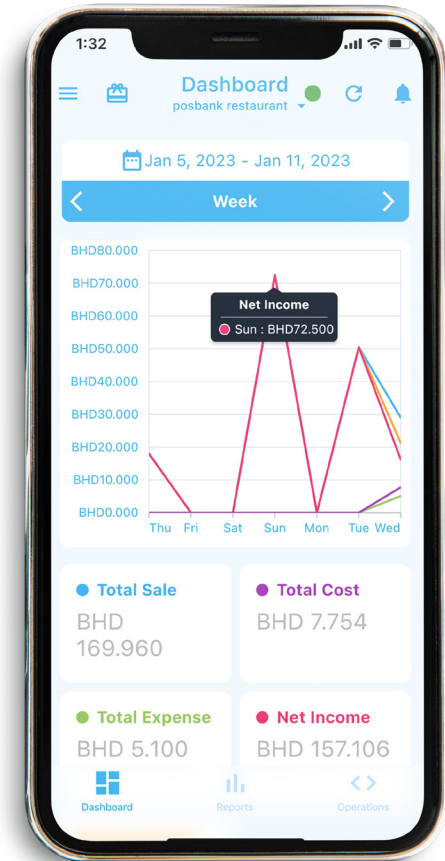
1:32

Dashboard
posbank restaurant

Jan 5, 2023 - Jan 11, 2023

Week

BHD80.000
BHD70.000
BHD60.000
BHD50.000
BHD40.000
BHD30.000
BHD20.000
BHD10.000
BHD0.000

Net Income
Sun : BHD72.500

Thu Fri Sat Sun Mon Tue Wed

Total Sale
BHD 169.960

Total Cost
BHD 7.754

Total Expense
BHD 5.100

Net Income
BHD 157.106

Dashboard
Reports
Operations